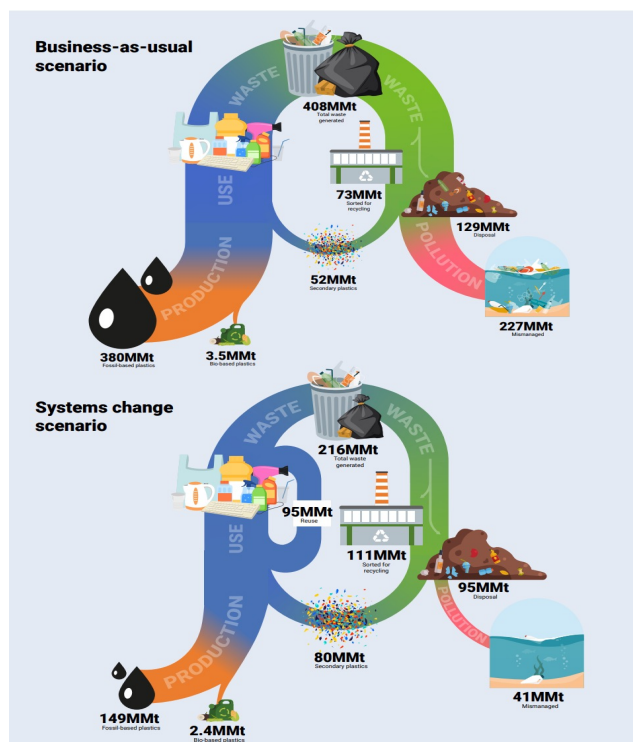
Business-as-usual scenario

WASTE

WASTE

408MMt
Total waste generated

USE

73MMt
Sorted for recycling

129MMt
Disposal

POLLUTION

PRODUCTION

52MMt
Secondary plastics

227MMt
Mismanaged

380MMt
Fossil-based plastics

3.5MMt
Bio-based plastics

Systems change scenario

WASTE

WASTE

216MMt
Total waste generated

95MMt
Reuse

USE

111MMt
Sorted for recycling

95MMt
Disposal

POLLUTION

PRODUCTION

80MMt
Secondary plastics

41MMt
Mismanaged

149MMt
Fossil-based plastics

2.4MMt
Bio-based plastics